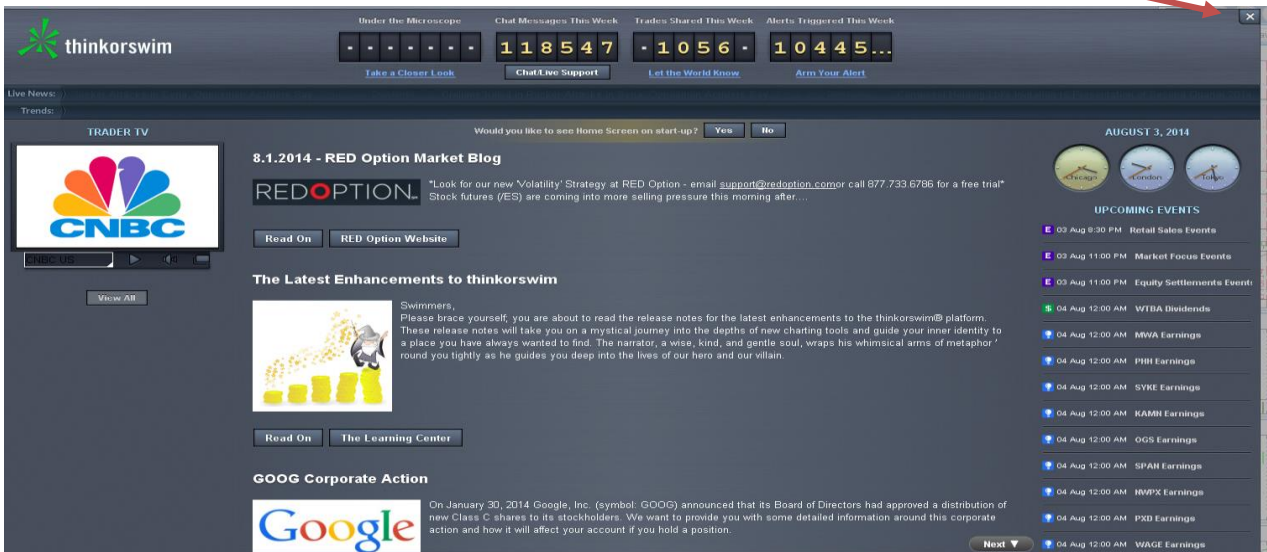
thinkorswim

Under the Microscope
- - - - - - -
Take a Closer Look

Chat Messages This Week
118547
Chat/Live Support

Trades Shared This Week
-1056-
Let the World Know

Alerts Triggered This Week
10445...
Arm Your Alert

Live News:
Trends:

TRADER TV

CNBC

CNBC US

View All

Would you like to see Home Screen on start-up? Yes No

8.1.2014 - RED Option Market Blog

REDOPTION

"Look for our new 'Volatility' Strategy at RED Option - email support@redoption.comor call 877.733.6786 for a free trial" Stock futures (/ES) are coming into more selling pressure this morning after....

Read On RED Option Website

The Latest Enhancements to thinkorswim

Swimmers,
Please brace yourself; you are about to read the release notes for the latest enhancements to the thinkorswim® platform. These release notes will take you on a mystical journey into the depths of new charting tools and guide your inner identity to a place you have always wanted to find. The narrator, a wise, kind, and gentle soul, wraps his whimsical arms of metaphor ' round you tightly as he guides you deep into the lives of our hero and our villain.

Read On The Learning Center

GOOG Corporate Action

Google

On January 30, 2014 Google, Inc. (symbol: GOOG) announced that its Board of Directors had approved a distribution of new Class C shares to its stockholders. We want to provide you with some detailed information around this corporate action and how it will affect your account if you hold a position.

Next ▼

AUGUST 3, 2014

Chicago London Tokyo

UPCOMING EVENTS

E 03 Aug 8:30 PM Retail Sales Events
E 03 Aug 11:00 PM Market Focus Events
E 03 Aug 11:00 PM Equity Settlements Events
$ 04 Aug 12:00 AM WTBA Dividends
04 Aug 12:00 AM MWA Earnings
04 Aug 12:00 AM PHH Earnings
04 Aug 12:00 AM SYKE Earnings
04 Aug 12:00 AM KAMN Earnings
04 Aug 12:00 AM OGS Earnings
04 Aug 12:00 AM SPAN Earnings
04 Aug 12:00 AM NWPX Earnings
04 Aug 12:00 AM PXD Earnings
04 Aug 12:00 AM WAGE Earnings